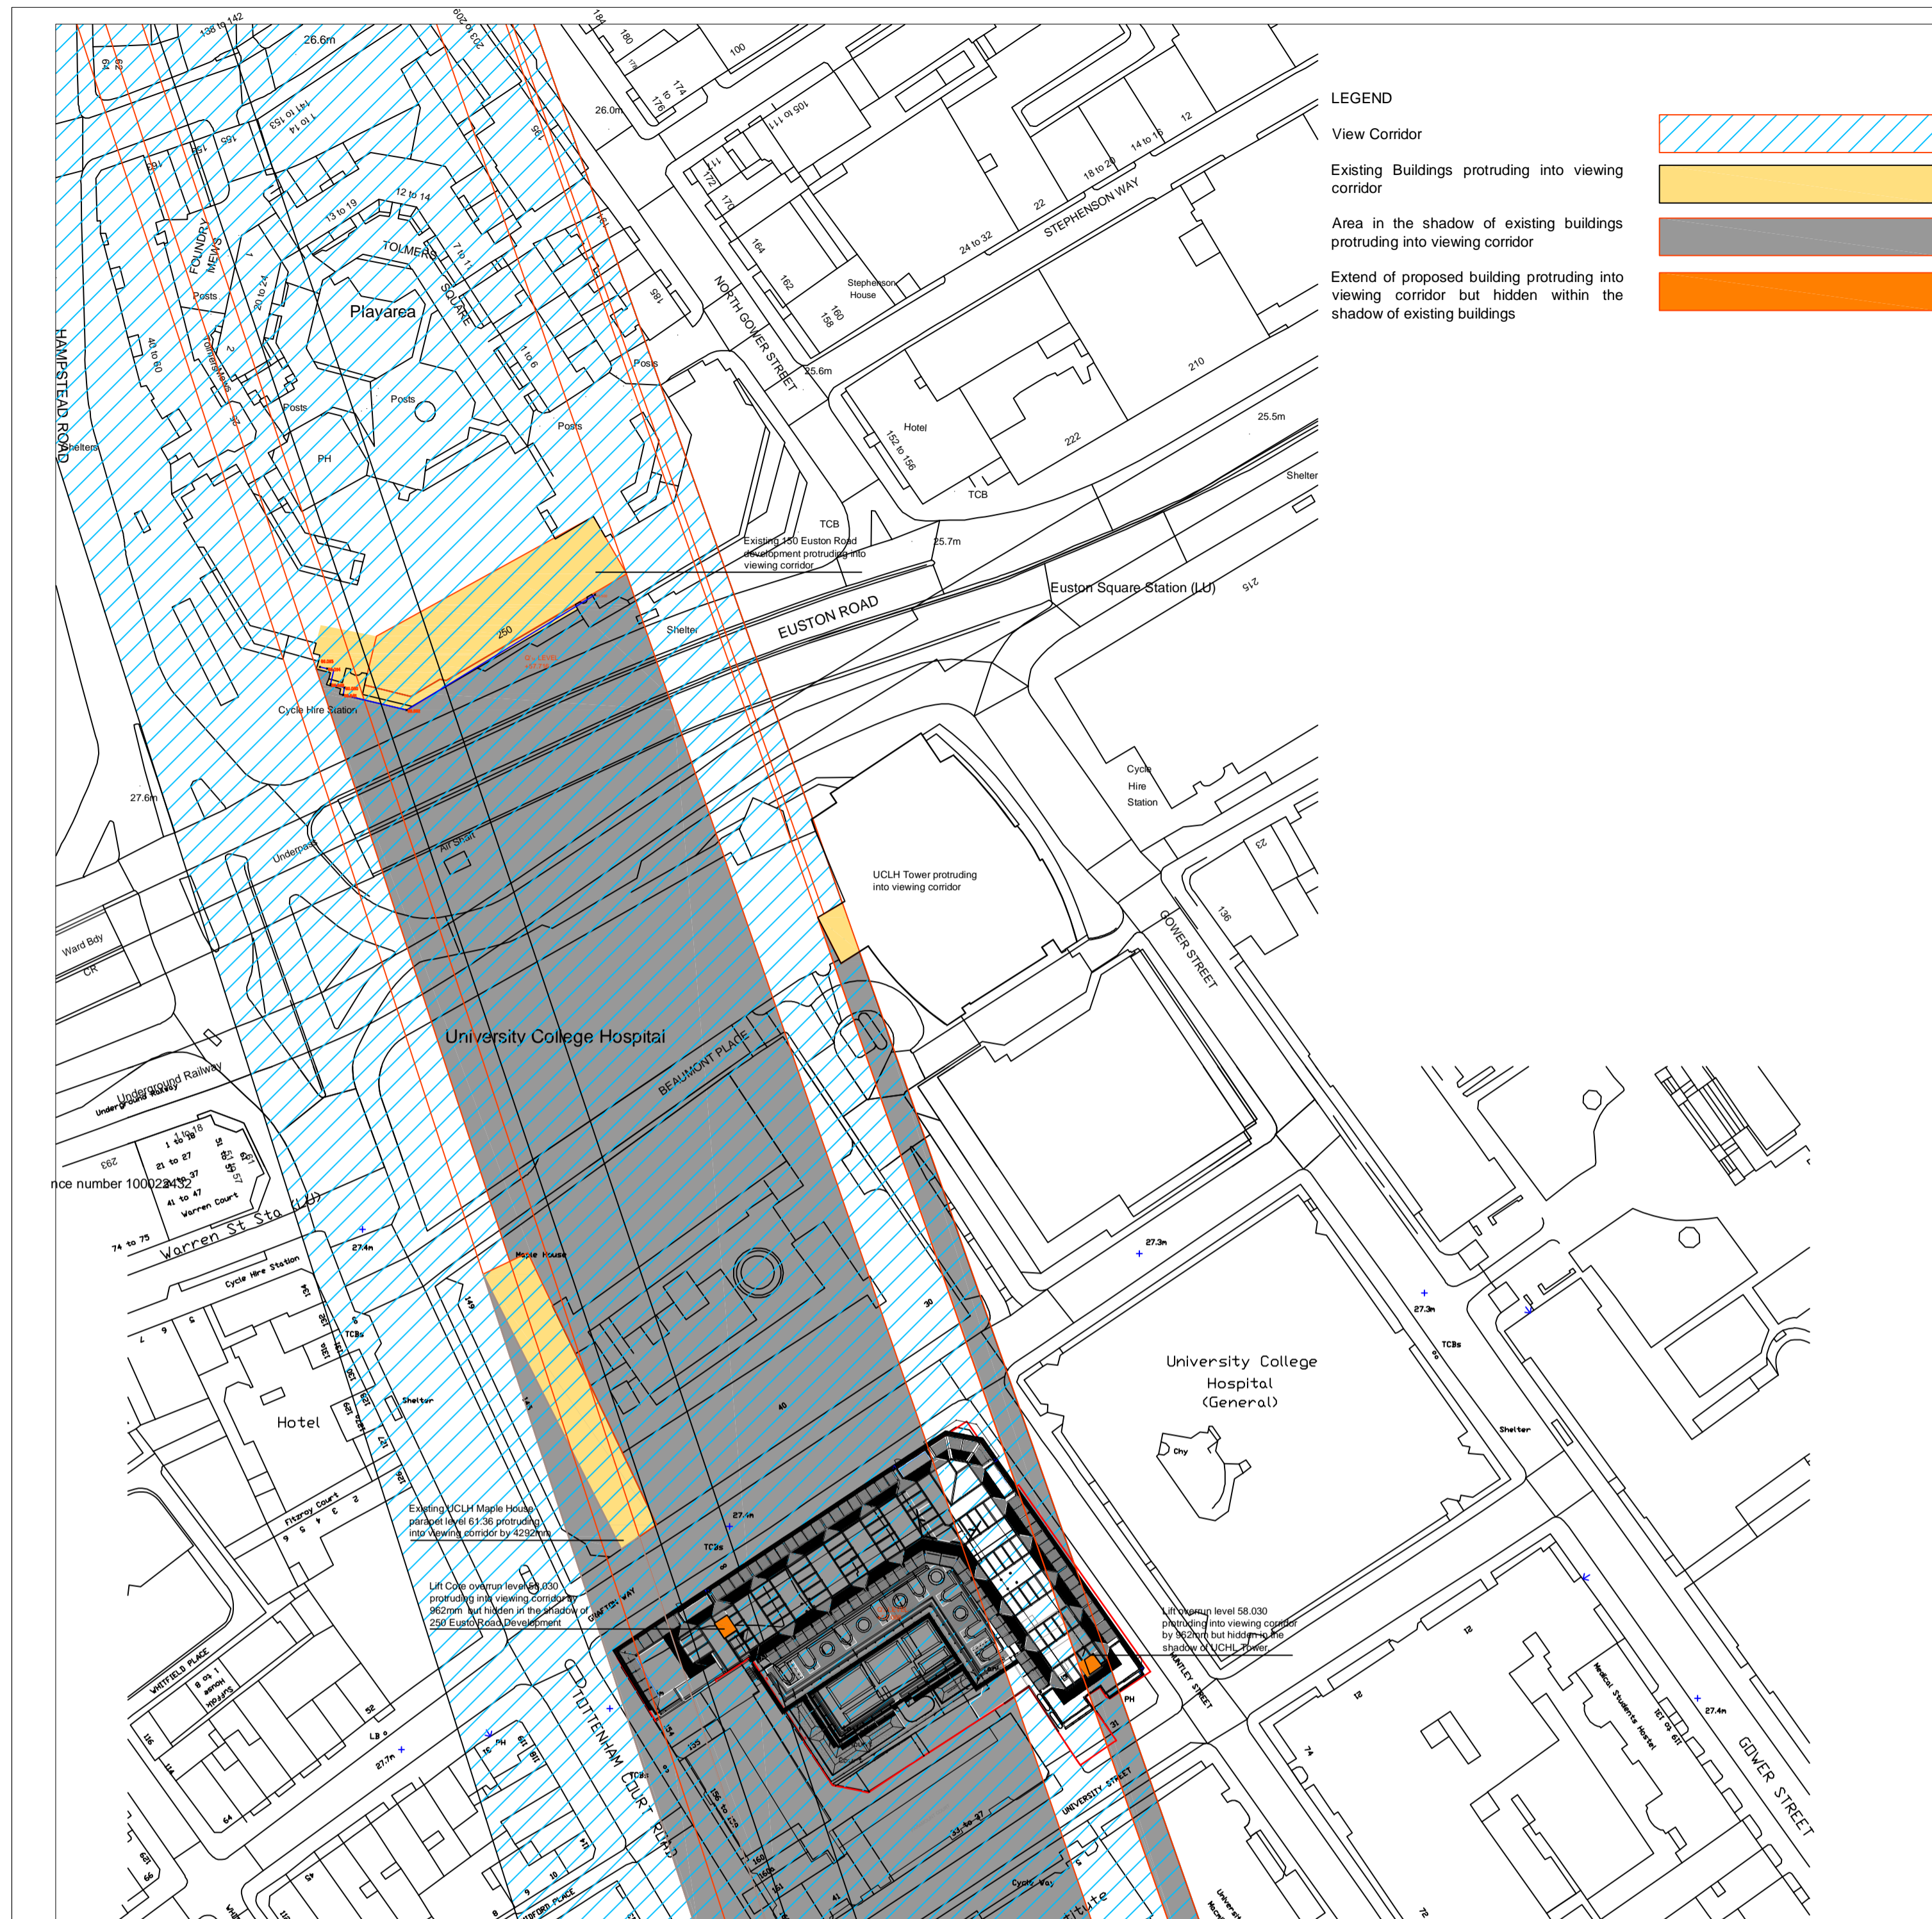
LEGEND

View Corridor

Existing Buildings protruding into viewing corridor

Area in the shadow of existing buildings protruding into viewing corridor

Extend of proposed building protruding into viewing corridor but hidden within the shadow of existing buildings

136 to 142
26.6m
26.0m
184
180
100
174
105 to 111
12
14 to 16
18 to 20
22
STEPHENSON WAY
24 to 32
Stephenson House
162
160
158
164
NORTH GOWER STREET
25.6m
210
25.5m
Hotel
152 to 156
222
TCB
Shelter
FOUNDRY MEWS
Posts
20 to 24
12 to 14
13 to 19
TOLMERS SQUARE
7 to 11
Playarea
185
1 to 6
Posts
40 to 60
Posts
Posts
Posts
PH
HAMPSTEAD ROAD
Shelters
TCB
Existing 150 Euston Road development protruding into viewing corridor
25.7m
Euston Square Station (LU)
215
EUSTON ROAD
Shelter
250
Cycle Hire Station
Cycle Hire Station
27.6m
Air Shaft
Underpass
UCLH Tower protruding into viewing corridor
23
136
GOWER STREET
Ward Bdy
CR
University College Hospital
BEAUMONT PLACE
Underground Railway
1 to 18
21 to 27
41 to 47
Warren Court
293
nce number 100023432
74 to 75
Warren St Sta (LU)
Cycle Hire Station
27.4m
Maple House
149
30
27.3m
27.3m
TCBs
University College Hospital (General)
Chy
Shelter
Hotel
TCBs
Shelter
40
Fitzroy Court
Existing UCLH Maple House parapet level 61.36 protruding into viewing corridor by 4292mm
27.4m
TCBs
Lift Core overrun level 58.030 protruding into viewing corridor by 962mm but hidden in the shadow of 250 Euston Road Development
GRAFTON WAY
Lift overrun level 58.030 protruding into viewing corridor by 962mm but hidden in the shadow of UCHL Tower
PH
HUNTLEY STREET
12
Medical Students Hostel
27.4m
GOWER STREET
12
74
WHITFIELD PLACE
52
LB
27.7m
PH
TOTTENHAM COURT ROAD
TCBs
UNIVERSITY STREET
Cycle Way
TORRINGTON PLACE
72